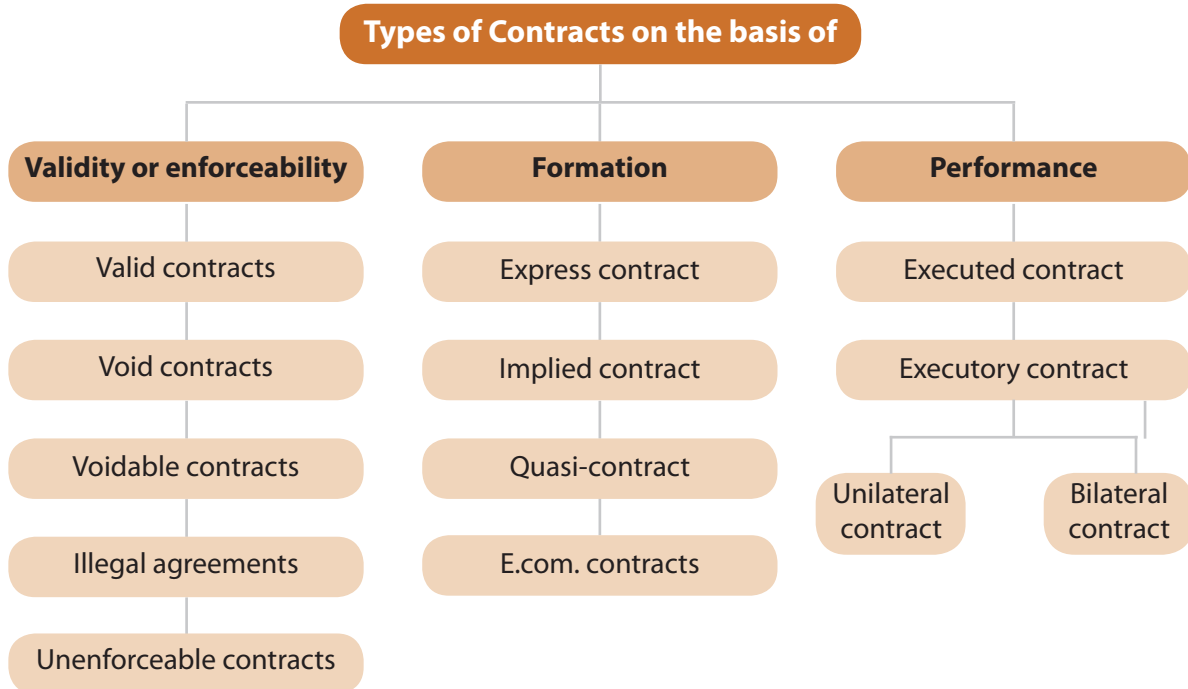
Types of Contracts on the basis of

Validity or enforceability

Valid contracts

Void contracts

Voidable contracts

Illegal agreements

Unenforceable contracts

Formation

Express contract

Implied contract

Quasi-contract

E.com. contracts

Performance

Executed contract

Executory contract

Unilateral contract

Bilateral contract